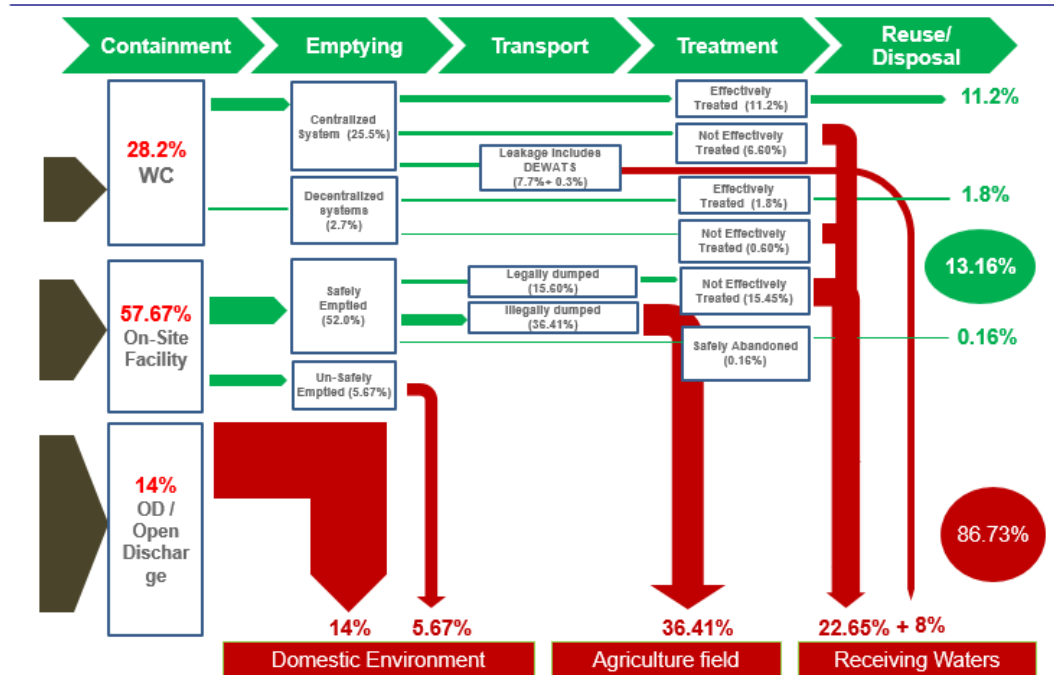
Containment

Emptying

Transport

Treatment

Reuse/ Disposal

28.2%
WC

57.67%
On-Site Facility

14%
OD / Open Discharge

Centralized System (25.5%)

Decentralized systems (2.7%)

Safely Emptied (52.0%)

Un-Safely Emptied (5.67%)

Leakage includes DEWATS (7.7%+ 0.3%)

Legally dumped (15.60%)

Illegally dumped (36.41%)

Effectively Treated (11.2%)

Not Effectively Treated (6.60%)

Effectively Treated (1.8%)

Not Effectively Treated (0.60%)

Not Effectively Treated (15.45%)

Safely Abandoned (0.16%)

11.2%

1.8%

13.16%

0.16%

86.73%

14%

5.67%

36.41%

22.65% + 8%

Domestic Environment

Agriculture field

Receiving Waters